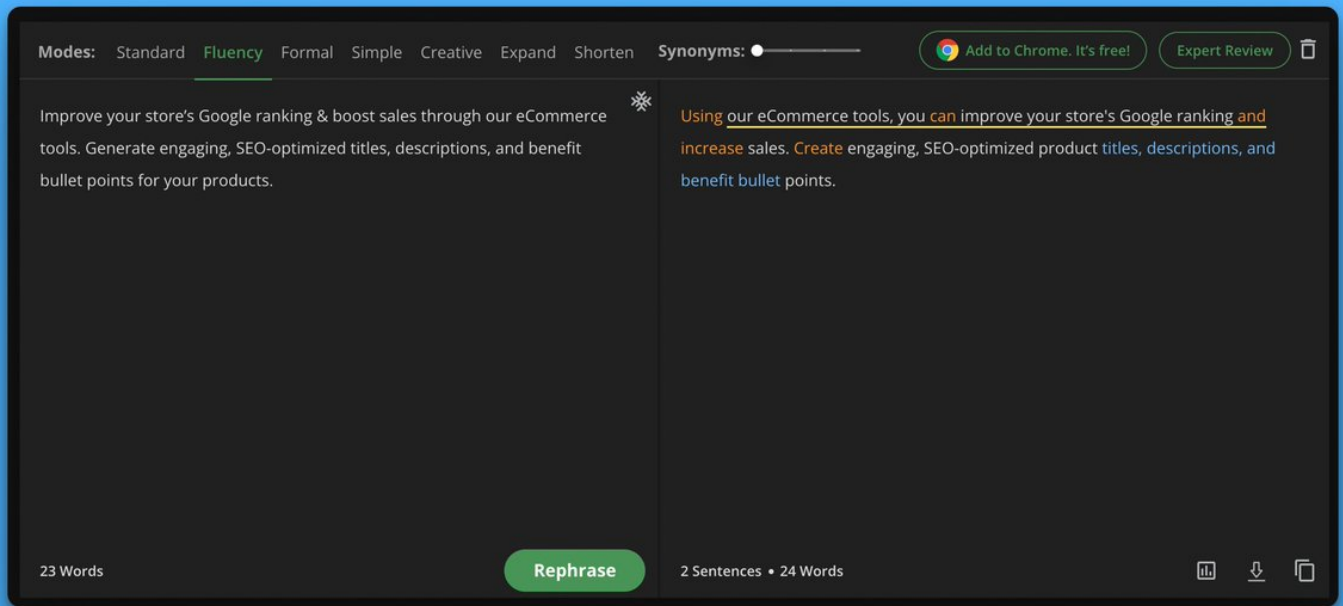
Modes: Standard Fluency Formal Simple Creative Expand Shorten Synonyms:

Add to Chrome. It's free! Expert Review

Improve your store's Google ranking & boost sales through our eCommerce tools. Generate engaging, SEO-optimized titles, descriptions, and benefit bullet points for your products.

23 Words

Rephrase

Using our eCommerce tools, you can improve your store's Google ranking and increase sales. Create engaging, SEO-optimized product titles, descriptions, and benefit bullet points.

2 Sentences • 24 Words